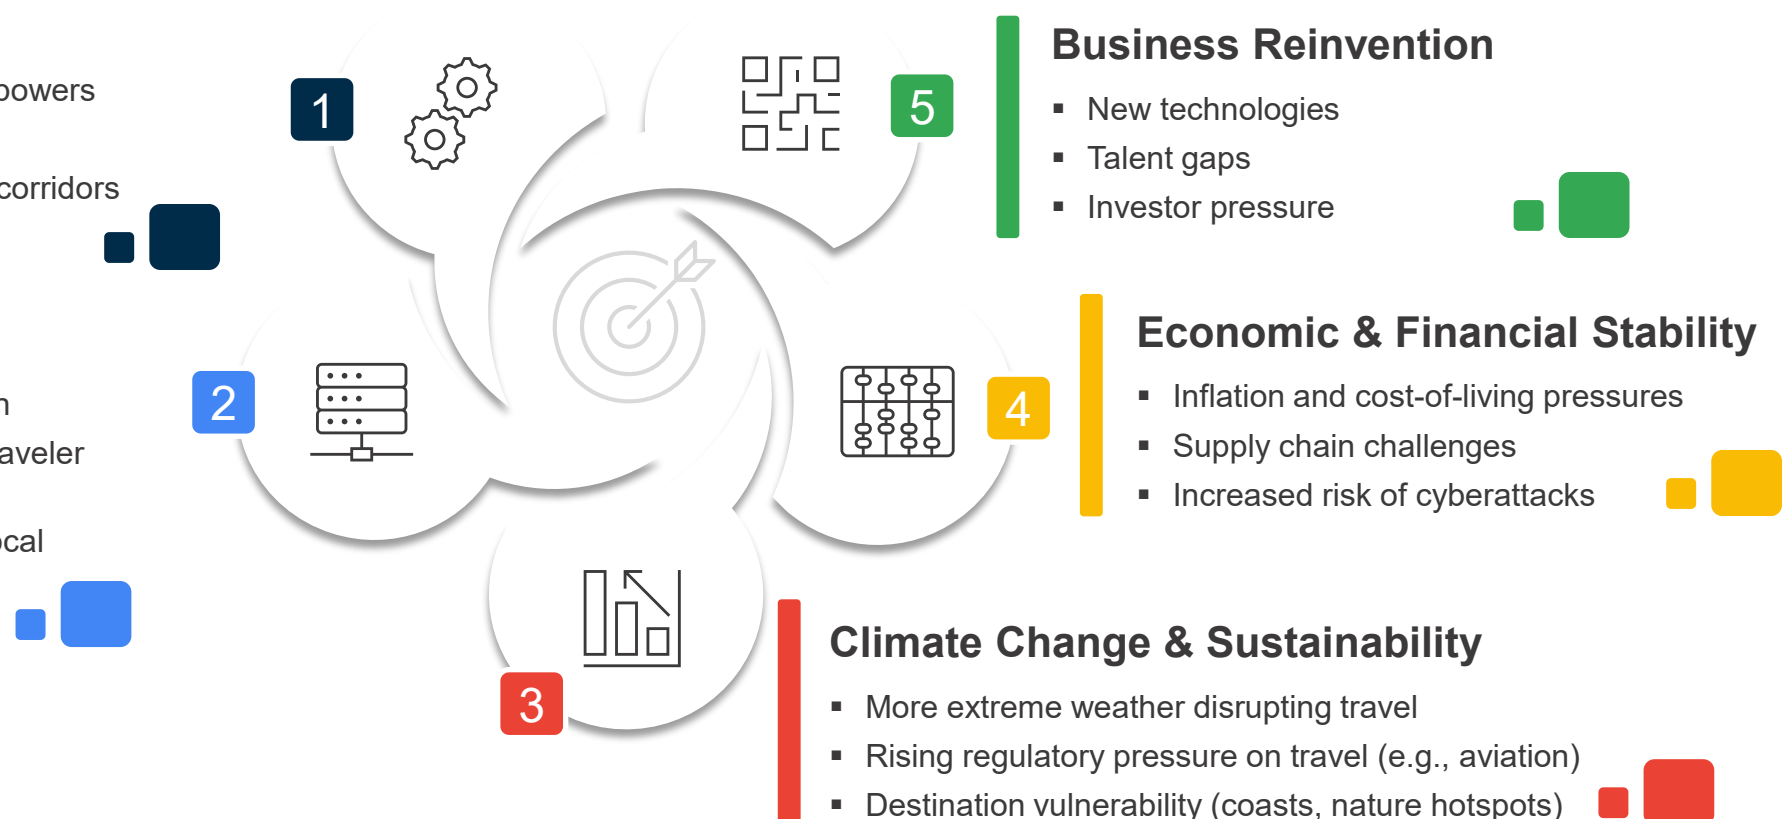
powers

corridors

n
aveler

ocal

1

2

3

4

5

Business Reinvention

- New technologies
- Talent gaps
- Investor pressure

Economic & Financial Stability

- Inflation and cost-of-living pressures
- Supply chain challenges
- Increased risk of cyberattacks

Climate Change & Sustainability

- More extreme weather disrupting travel
- Rising regulatory pressure on travel (e.g., aviation)
- Destination vulnerability (coasts, nature hotspots)